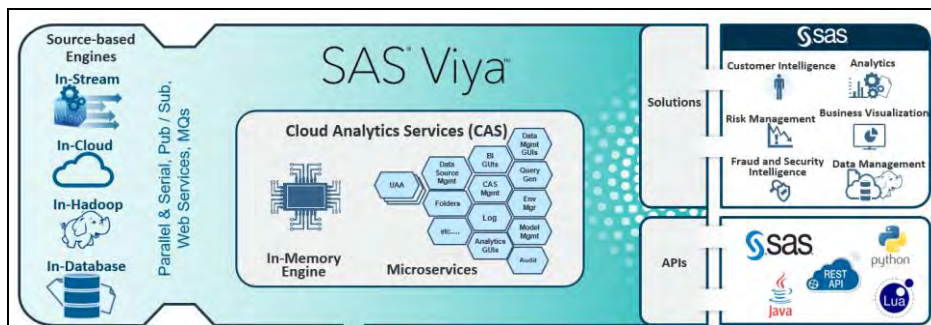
Source-based Engines

In-Stream

In-Cloud

In-Hadoop

In-Database

Parallel & Serial, Pub / Sub, Web Services, MQs

SAS Viya

Cloud Analytics Services (CAS)

In-Memory Engine

UAA

Data Source Mgmt

Folders

etc....

BI GUIs

CAS Mgmt

Log

Analytics GUIs

Data Mgmt GUIs

Query Gen

Env Mgr

Model Mgmt

Audit

Microservices

Solutions

APIs

sas

Customer Intelligence

Analytics

Risk Management

Business Visualization

Fraud and Security Intelligence

Data Management

sas

python

REST API

Java

Lua